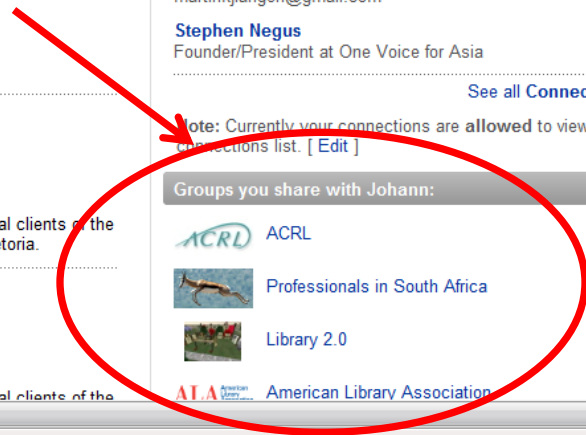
martinkjiangen@gmail.com

Stephen Negus
Founder/President at One Voice for Asia

See all Connec

Note: Currently your connections are allowed to view connections list. [ Edit ]

Groups you share with Johann:

ACRL ACRL

Professionals in South Africa

Library 2.0

ALA American Library Association American Library Association

al clients of the
ctoria.

al clients of the